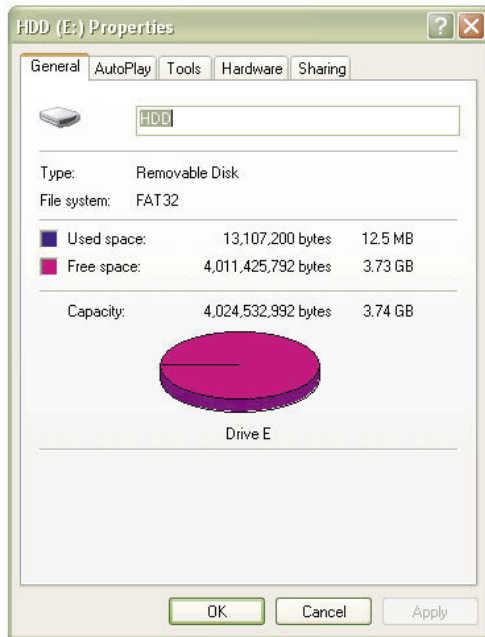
HDD (E:) Properties

General | AutoPlay | Tools | Hardware | Sharing

HDD

Type: Removable Disk
File system: FAT32

Used space: 13,107,200 bytes 12.5 MB
Free space: 4,011,425,792 bytes 3.73 GB

Capacity: 4,024,532,992 bytes 3.74 GB

Drive E

OK | Cancel | Apply